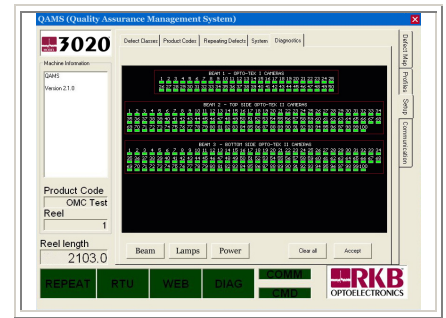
QAMS (Quality Assurance Management System)

3020

Machine Information

QAMS

Version 2.1.0

Product Code

OMC Test

Reel

1

Reel length

2103.0

Detect Classes | Product Codes | Repeating Defects | System | Diagnostics

BEAM 1 - OPTO-TEK I CAMERAS

BEAM 2 - TOP SIDE OPTO-TEK II CAMERAS

BEAM 3 - BOTTOM SIDE OPTO-TEK II CAMERAS

Beam | Lamps | Power | Clear all | Accept

Defect Map | Profiles | Setup | Communication

REPEAT | RTU | WEB | DIAG | COMM | CMD

RKB OPTOELECTRONICS